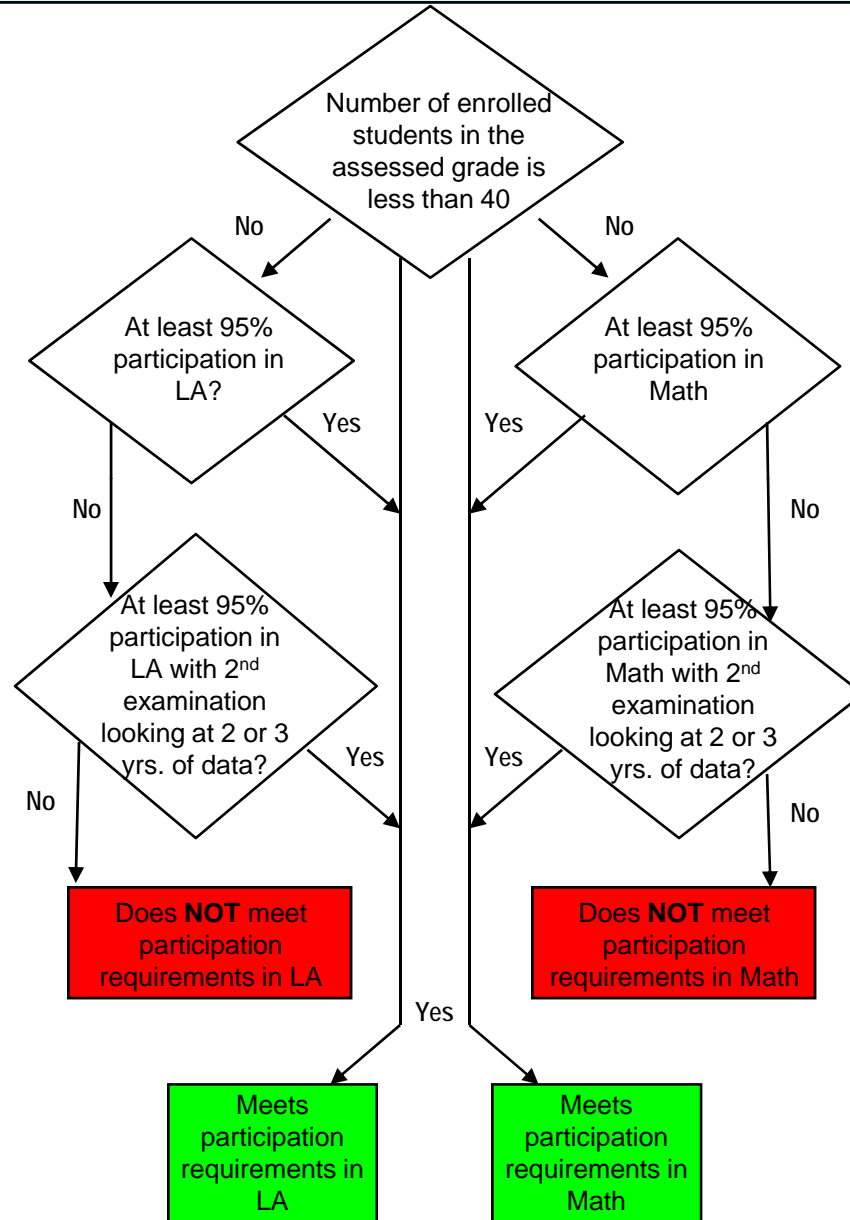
Number of enrolled students in the assessed grade is less than 40

No

No

At least 95% participation in LA?

At least 95% participation in Math

Yes

Yes

No

No

At least 95% participation in LA with 2$^{nd}$ examination looking at 2 or 3 yrs. of data?

At least 95% participation in Math with 2$^{nd}$ examination looking at 2 or 3 yrs. of data?

Yes

Yes

No

No

Does **NOT** meet participation requirements in LA

Does **NOT** meet participation requirements in Math

Yes

Meets participation requirements in LA

Meets participation requirements in Math